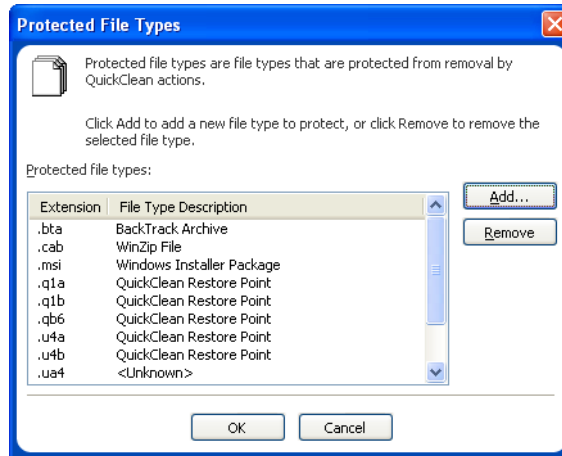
Protected File Types

Protected file types are file types that are protected from removal by QuickClean actions.

Click Add to add a new file type to protect, or click Remove to remove the selected file type.

Protected file types:

| Extension | File Type Description |
|---|---|
| .bta | BackTrack Archive |
| .cab | WinZip File |
| .msi | Windows Installer Package |
| .q1a | QuickClean Restore Point |
| .q1b | QuickClean Restore Point |
| .qb6 | QuickClean Restore Point |
| .u4a | QuickClean Restore Point |
| .u4b | QuickClean Restore Point |
| .ua4 | <Unknown> |

Add...

Remove

OK

Cancel